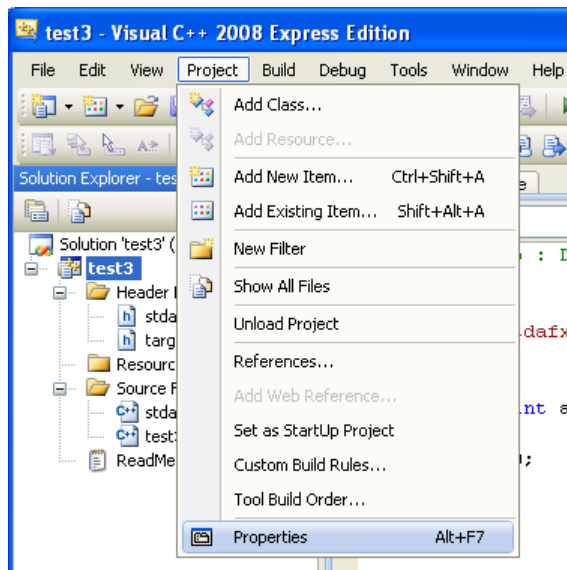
test3 - Visual C++ 2008 Express Edition

File Edit View Project Build Debug Tools Window Help

Solution Explorer - tes

Solution 'test3' (
test3
Header
stda
targ
Resourc
Source F
stda
test
ReadMe

Add Class...
Add Resource...
Add New Item... Ctrl+Shift+A
Add Existing Item... Shift+Alt+A
New Filter
Show All Files
Unload Project
References...
Add Web Reference...
Set as StartUp Project
Custom Build Rules...
Tool Build Order...
Properties Alt+F7

e
: D
dafx
nt a
;